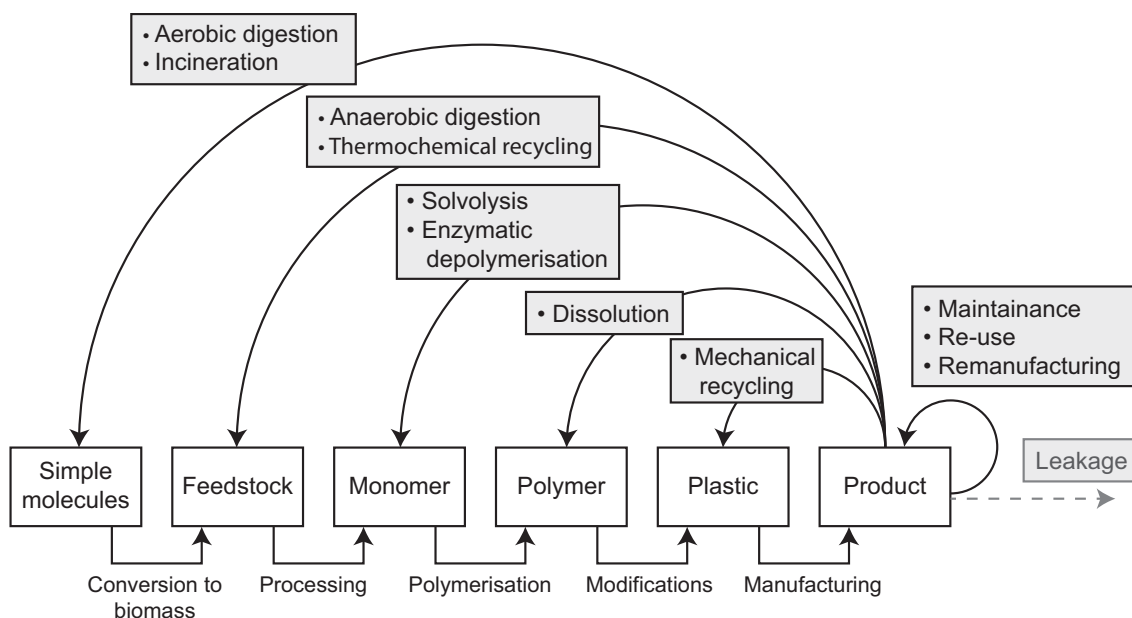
• Aerobic digestion
• Incineration

• Anaerobic digestion
• Thermochemical recycling

• Solvolysis
• Enzymatic depolymerisation

• Dissolution

• Mechanical recycling

• Maintainance
• Re-use
• Remanufacturing

Simple molecules

Feedstock

Monomer

Polymer

Plastic

Product

Leakage

Conversion to biomass

Processing

Polymerisation

Modifications

Manufacturing